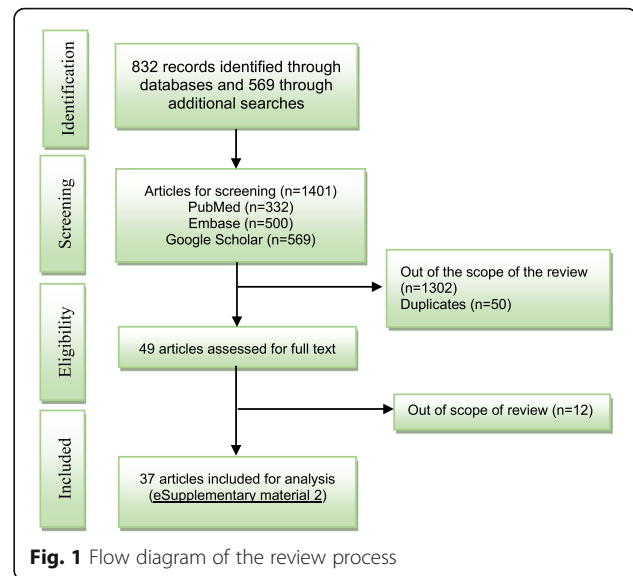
Identification

832 records identified through databases and 569 through additional searches

Screening

Articles for screening (n=1401)
PubMed (n=332)
Embase (n=500)
Google Scholar (n=569)

Out of the scope of the review (n=1302)
Duplicates (n=50)

Eligibility

49 articles assessed for full text

Out of scope of review (n=12)

Included

37 articles included for analysis (eSupplementary material 2)

**Fig. 1** Flow diagram of the review process